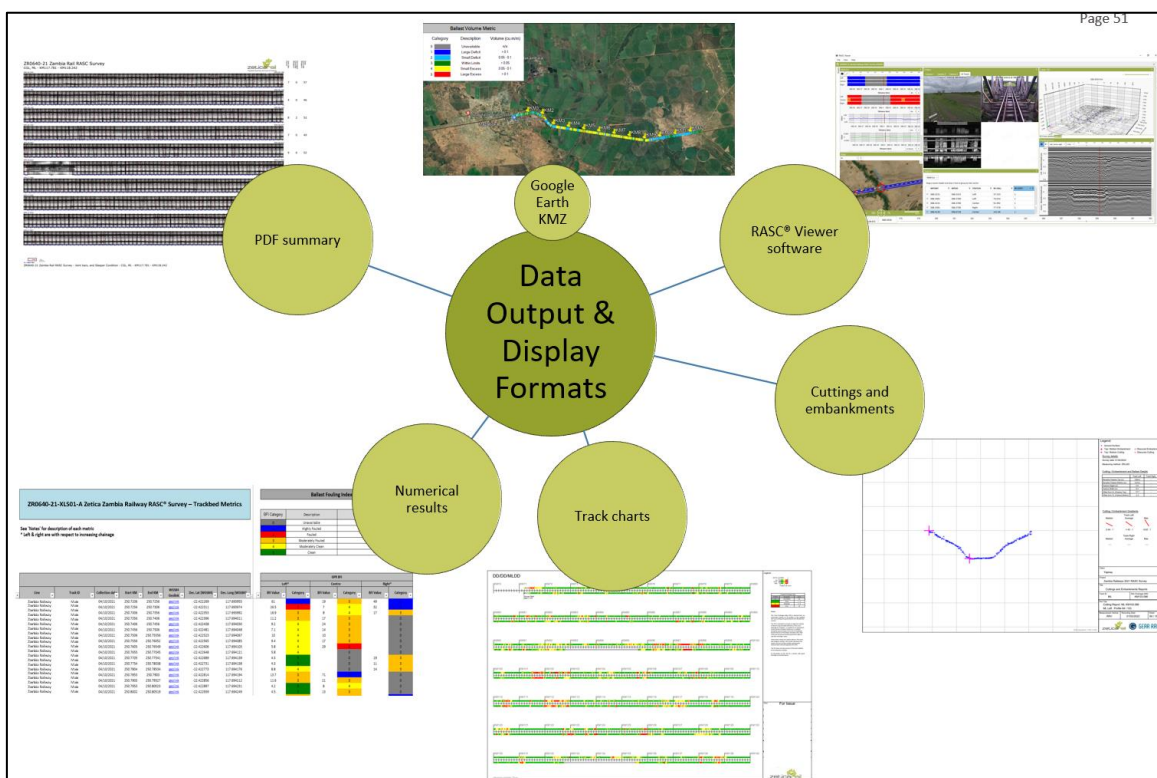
Page 51

Ballast Volume Metric

| Category | Description | Volume (cu.m/m) |
|---|---|---|
| 0 | Unavailable | n/a |
| 1 | Large Deficit | < 0.1 |
| 2 | Small Deficit | 0.05 - 0.1 |
| 3 | Within Limits | ± 0.05 |
| 4 | Small Excess | 0.05 - 0.1 |
| 5 | Large Excess | > 0.1 |

ZR0640-21 Zambia Rail RASC Survey

Google Earth KMZ

PDF summary

RASC® Viewer software

Data Output & Display Formats

Cuttings and embankments

Numerical results

Track charts

ZR0640-21-XLS01-A Zotica Zambia Railway RASC® Survey – Trackbed Metrics

See 'Notes' for description of each metric
* Left & right are with respect to increasing chainage

Ballast Fouling Index

| BFI Category | Description |
|---|---|
| 0 | Unavailable |
| 1 | Highly Fouled |
| 2 | Fouled |
| 3 | Moderately Fouled |
| 4 | Moderately Clean |
| 5 | Clean |

Legend